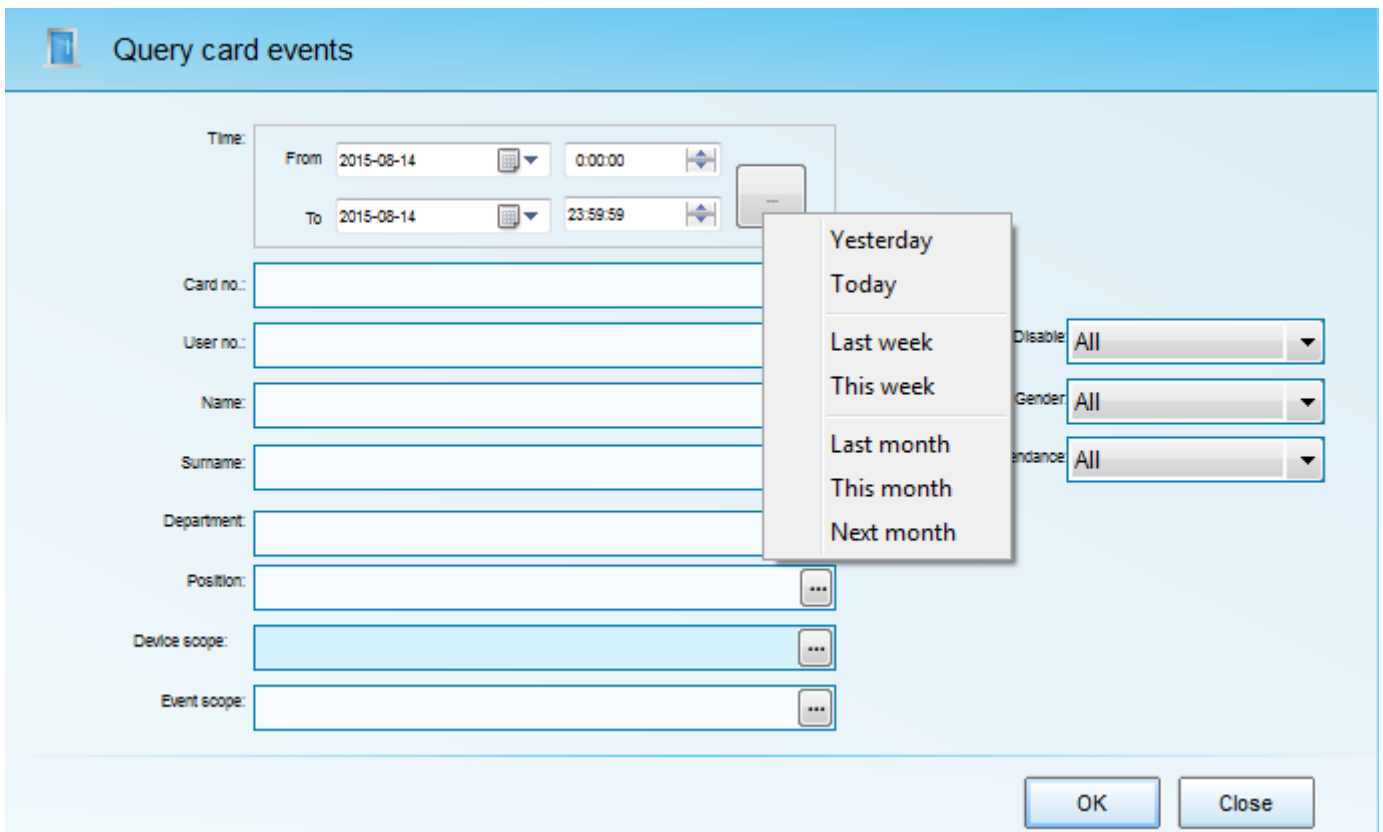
Query card events

Time:
From 2015-08-14 0:00:00
To 2015-08-14 23:59:59

Yesterday
Today
Last week
This week
Last month
This month
Next month

Card no.:
User no.:
Name:
Surname:
Department:
Position:
Device scope:
Event scope:

Disable: All
Gender: All
endance: All

OK
Close